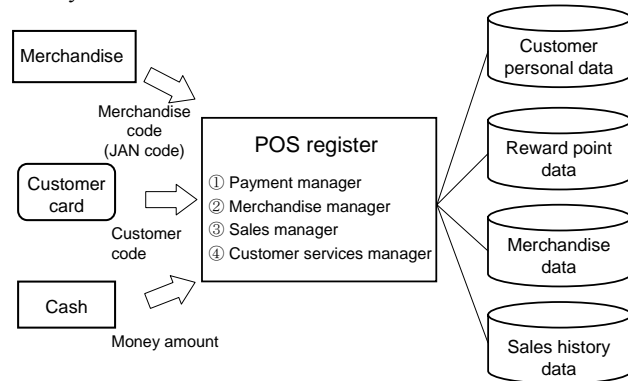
Merchandise

Merchandise code (JAN code)

Customer card

Customer code

Cash

Money amount

POS register

① Payment manager
② Merchandise manager
③ Sales manager
④ Customer services manager

Customer personal data

Reward point data

Merchandise data

Sales history data